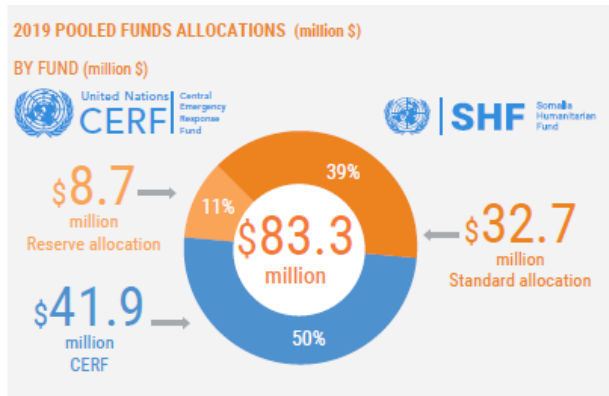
2019 POOLED FUNDS ALLOCATIONS (million $)

BY FUND (million $)

United Nations CERF Central Emergency Response Fund

SHF Somalia Humanitarian Fund

$8.7 million Reserve allocation

11%

39%

$83.3 million

$32.7 million Standard allocation

$41.9 million CERF

50%